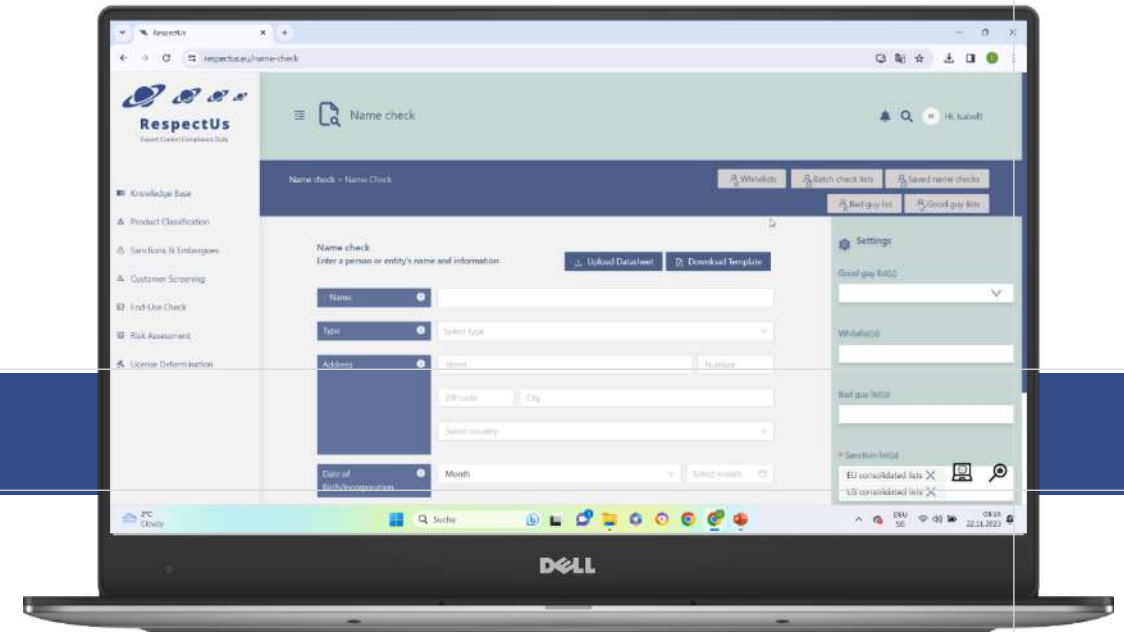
RespectUs
respectus.eu/name-check

RespectUs
Export Control Compliance Daily

Knowledge Base
Product Classification
Sanctions & Embargoes
Customer Screening
End-Use Check
Risk Assessment
License Determination

Name check

Hi, Isabell

Name check > Name Check

Whitelists
Batch check lists
Saved name checks
Bad guy list
Good guy lists

Name check
Enter a person or entity's name and information

Upload Datasheet
Download Template

Name
Type
Select type
Address
Street
Number
ZIP code
City
Select country
Date of Birth/Incorporation
Month
Select month

Settings
Good guy list(s)
Whitelist(s)
Bad guy list(s)
* Sanction list(s)
EU consolidated lists
US consolidated lists

2°C
Cloudy
Suche
DEU
DE
08:16
22.11.2023

DELL